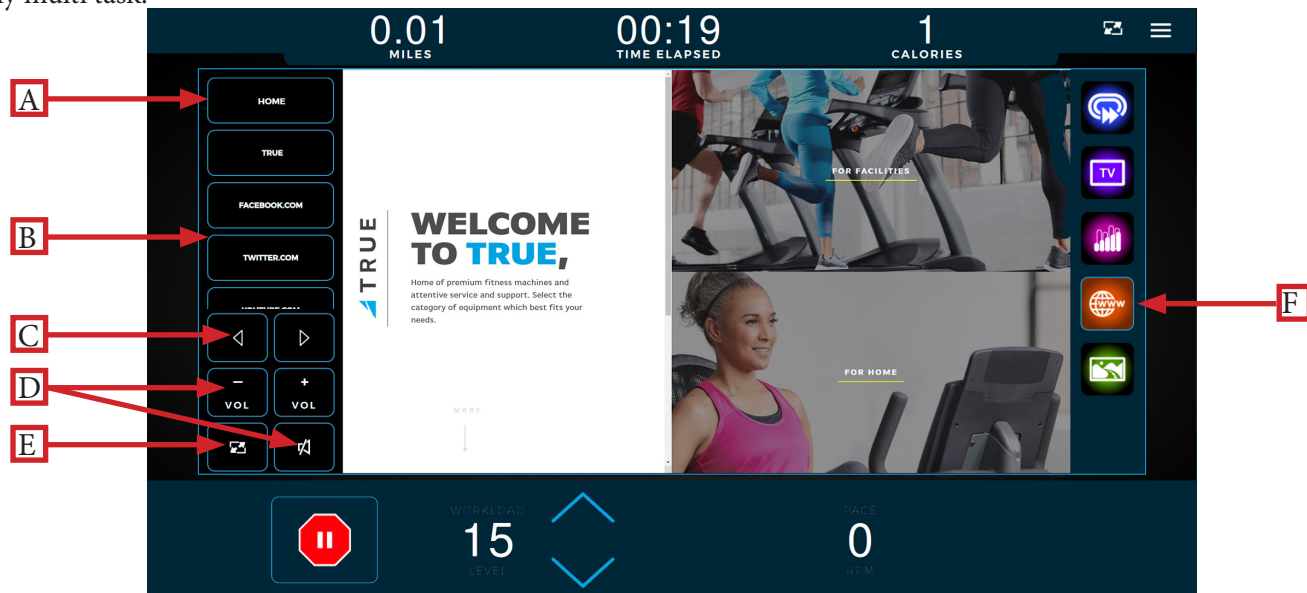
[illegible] multi task.

0.01
MILES

00:19
TIME ELAPSED

1
CALORIES

A
B
C
D
E
F

HOME
TRUE
FACEBOOK.COM
TWITTER.COM
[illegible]

–
VOL
+
VOL

TRUE

WELCOME TO TRUE,

Home of premium fitness machines and attentive service and support. Select the category of equipment which best fits your needs.

MORE

FOR FACILITIES

FOR HOME

TV

WWW

WORKLOAD
15
LEVEL

PACE
0
RPM